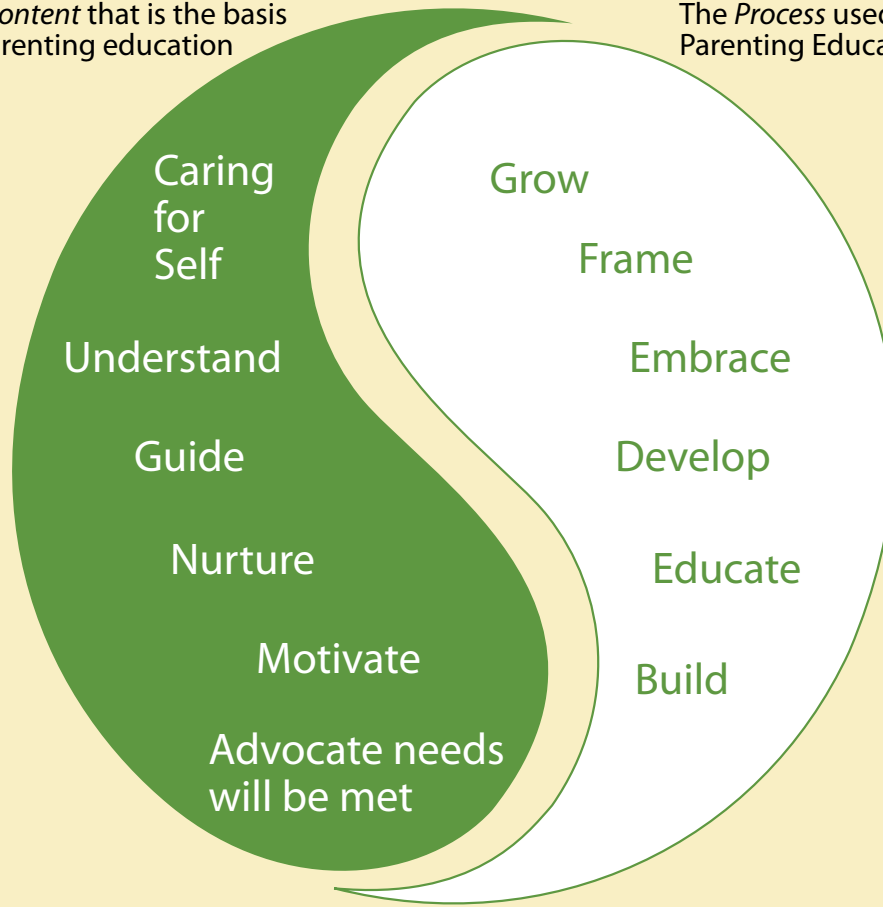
ontent that is the basis
renting education

The Process usec
Parenting Educa

Caring for Self

Understand

Guide

Nurture

Motivate

Advocate needs will be met

Grow

Frame

Embrace

Develop

Educate

Build